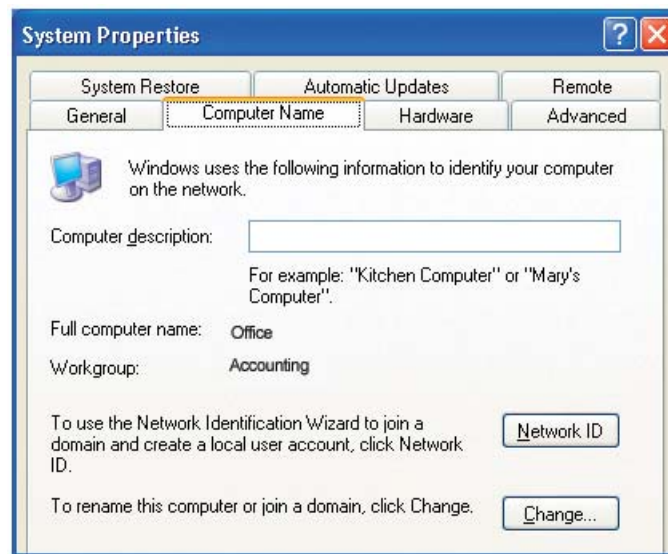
System Properties

?

System Restore | Automatic Updates | Remote
General | Computer Name | Hardware | Advanced

Windows uses the following information to identify your computer on the network.

Computer description:

For example: "Kitchen Computer" or "Mary's Computer".

Full computer name: Office

Workgroup: Accounting

To use the Network Identification Wizard to join a domain and create a local user account, click Network ID.

Network ID

To rename this computer or join a domain, click Change.

Change...